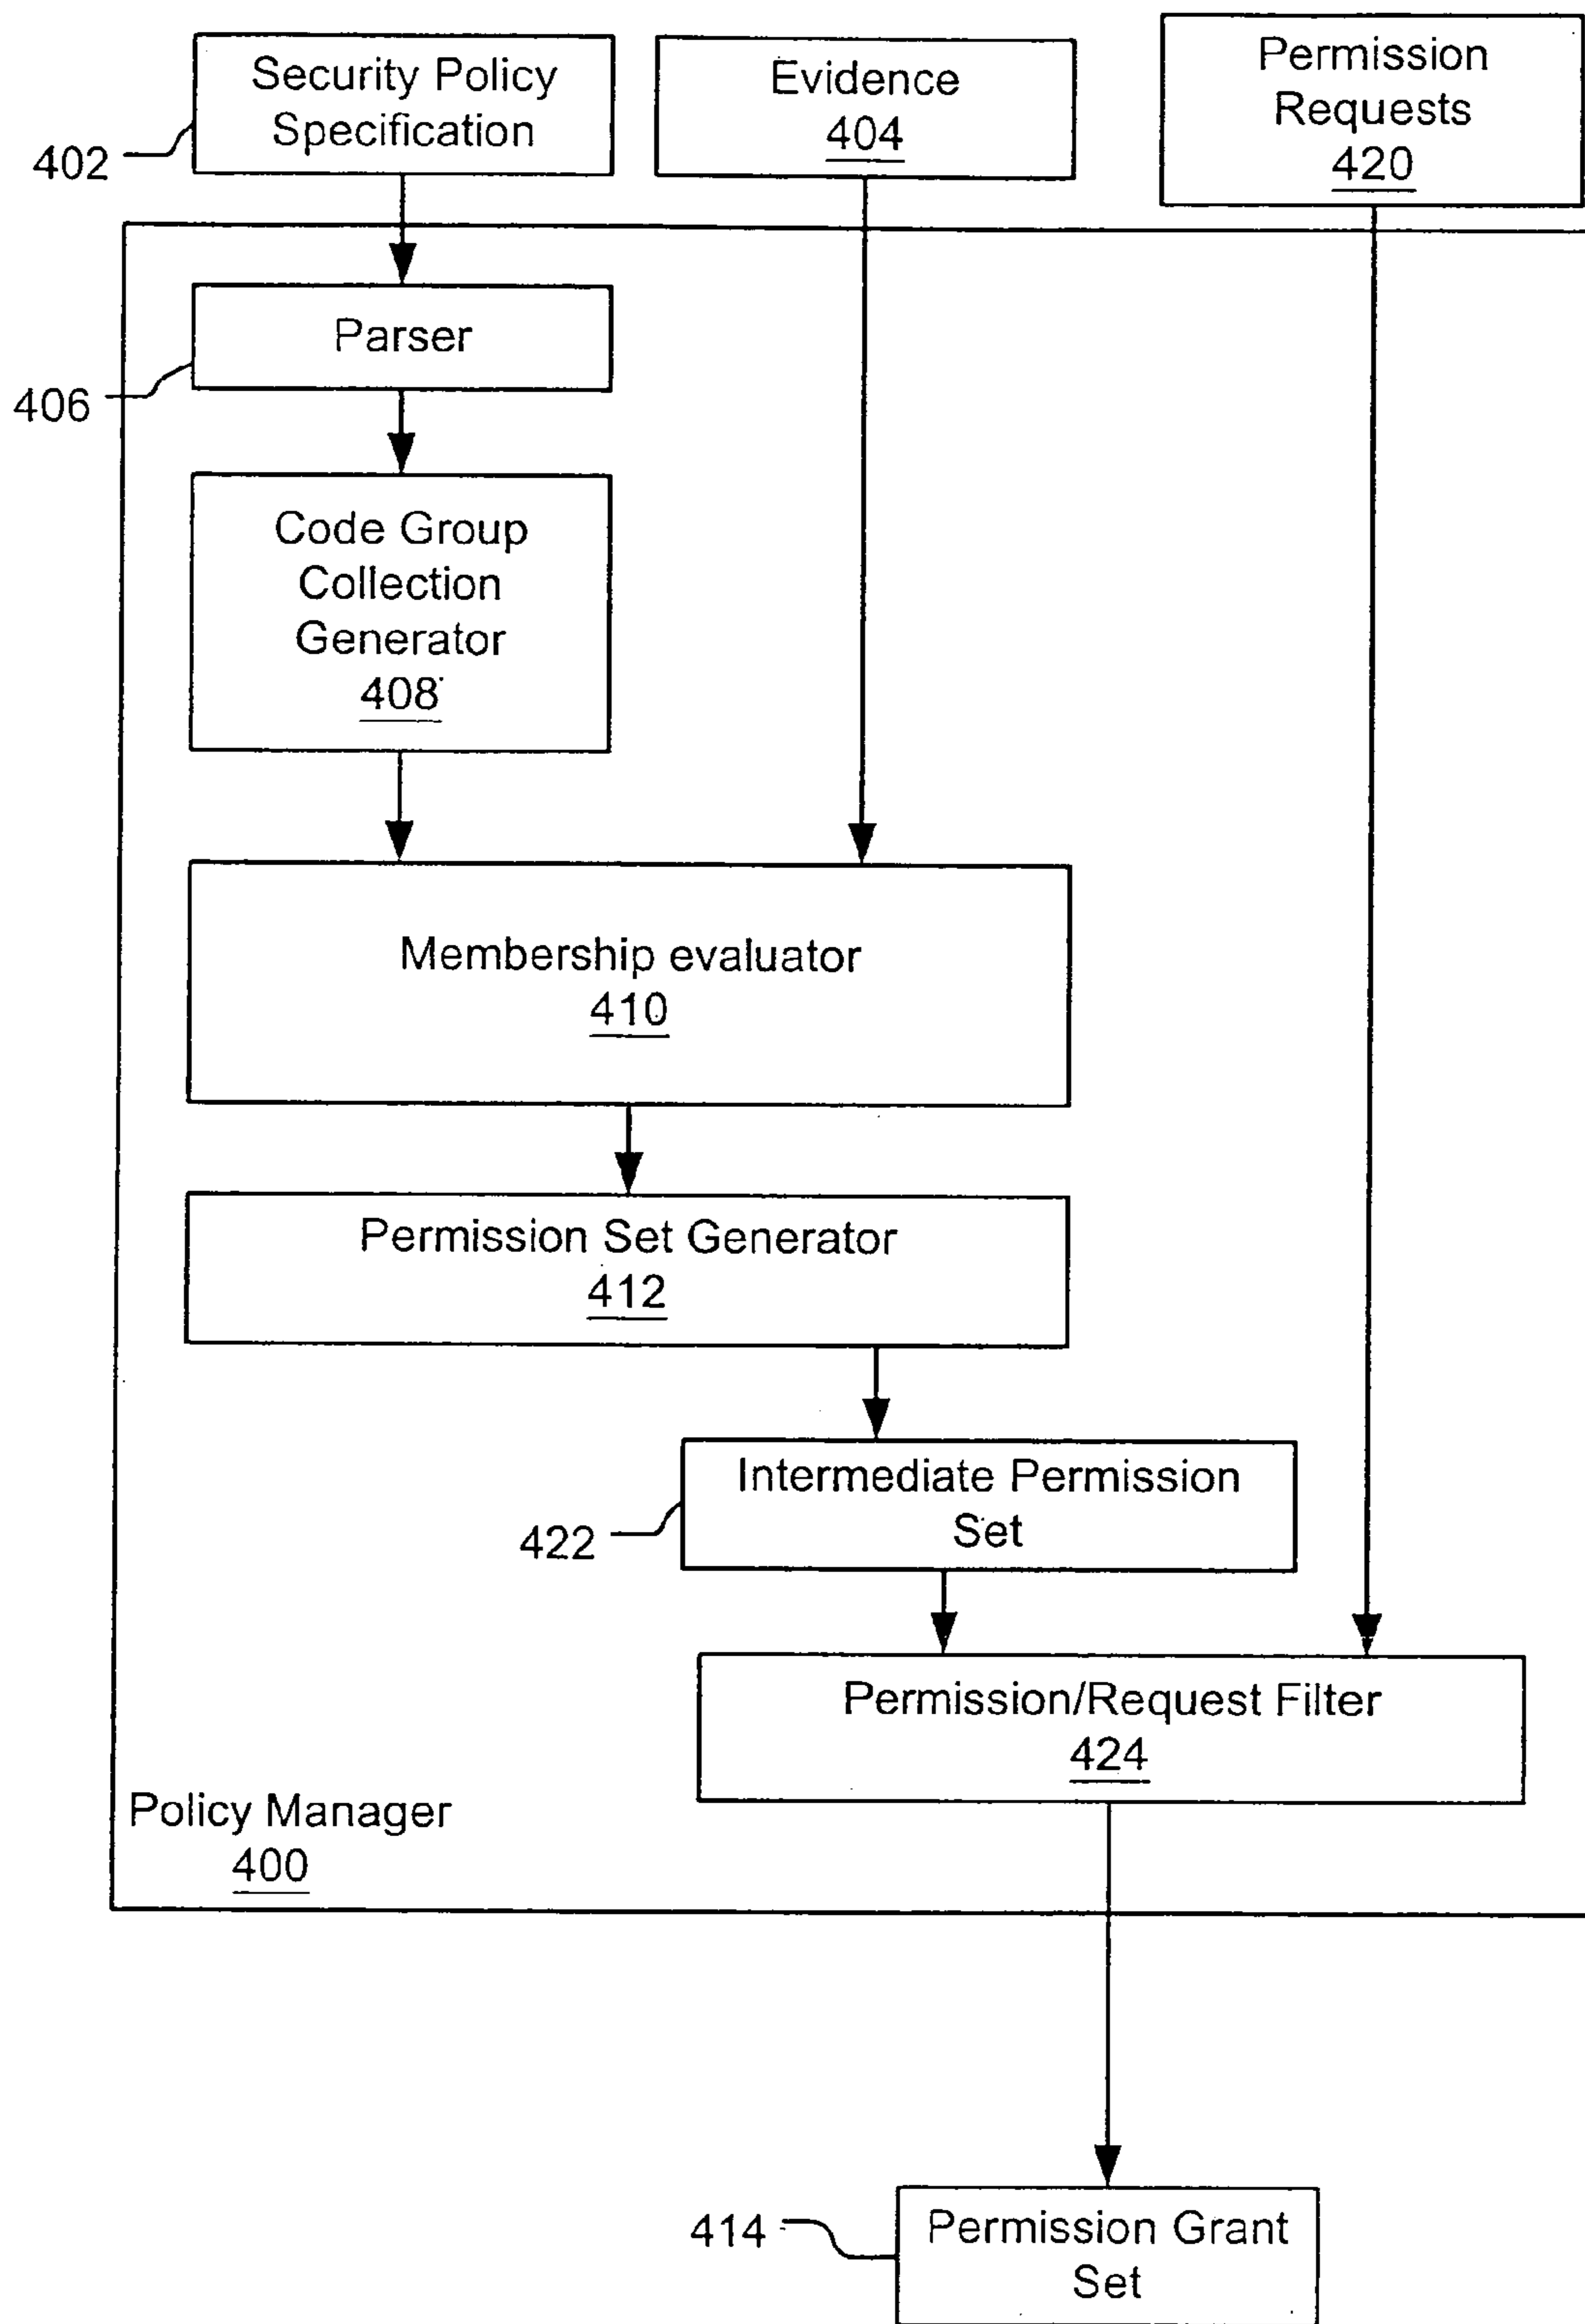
Security Policy Specification
402

Evidence
404

Permission Requests
420

Parser
406

Code Group Collection Generator
408

Membership evaluator
410

Permission Set Generator
412

Intermediate Permission Set
422

Permission/Request Filter
424

Policy Manager
400

414

Permission Grant Set